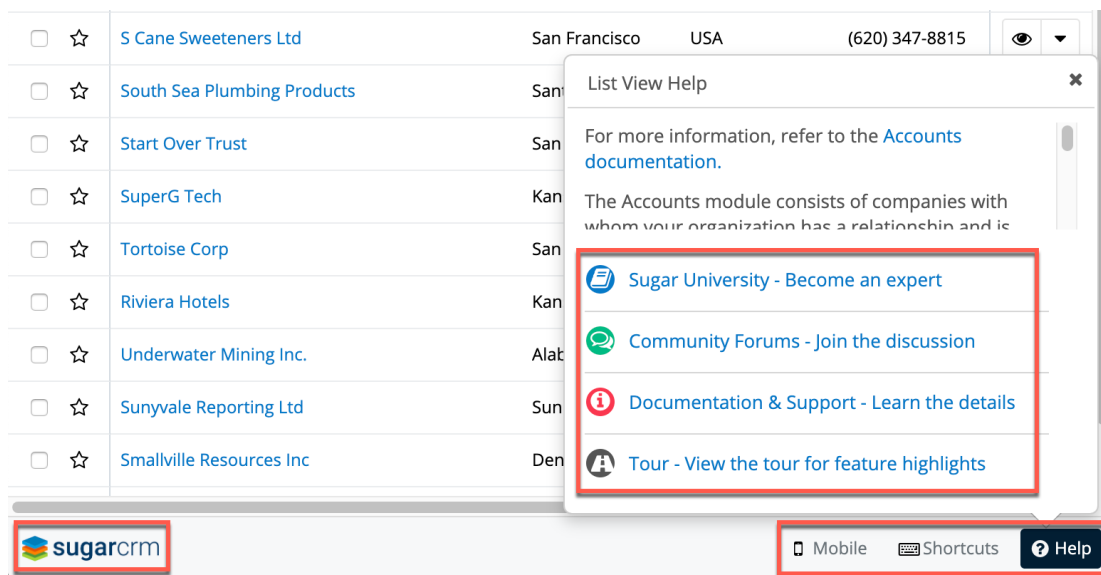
| | | | | | |
|---|---|---|---|---|---|
| ☐ | ☆ | S Cane Sweeteners Ltd | San Francisco | USA | (620) 347-8815 |
| ☐ | ☆ | South Sea Plumbing Products | Sant | | |
| ☐ | ☆ | Start Over Trust | San | | |
| ☐ | ☆ | SuperG Tech | Kan | | |
| ☐ | ☆ | Tortoise Corp | San | | |
| ☐ | ☆ | Riviera Hotels | Kan | | |
| ☐ | ☆ | Underwater Mining Inc. | Alab | | |
| ☐ | ☆ | Sunyvale Reporting Ltd | Sun | | |
| ☐ | ☆ | Smallville Resources Inc | Den | | |

List View Help

×

For more information, refer to the Accounts documentation.

The Accounts module consists of companies with whom your organization has a relationship and is

Sugar University - Become an expert

Community Forums - Join the discussion

Documentation & Support - Learn the details

Tour - View the tour for feature highlights

sugarcrm

Mobile

Shortcuts

Help